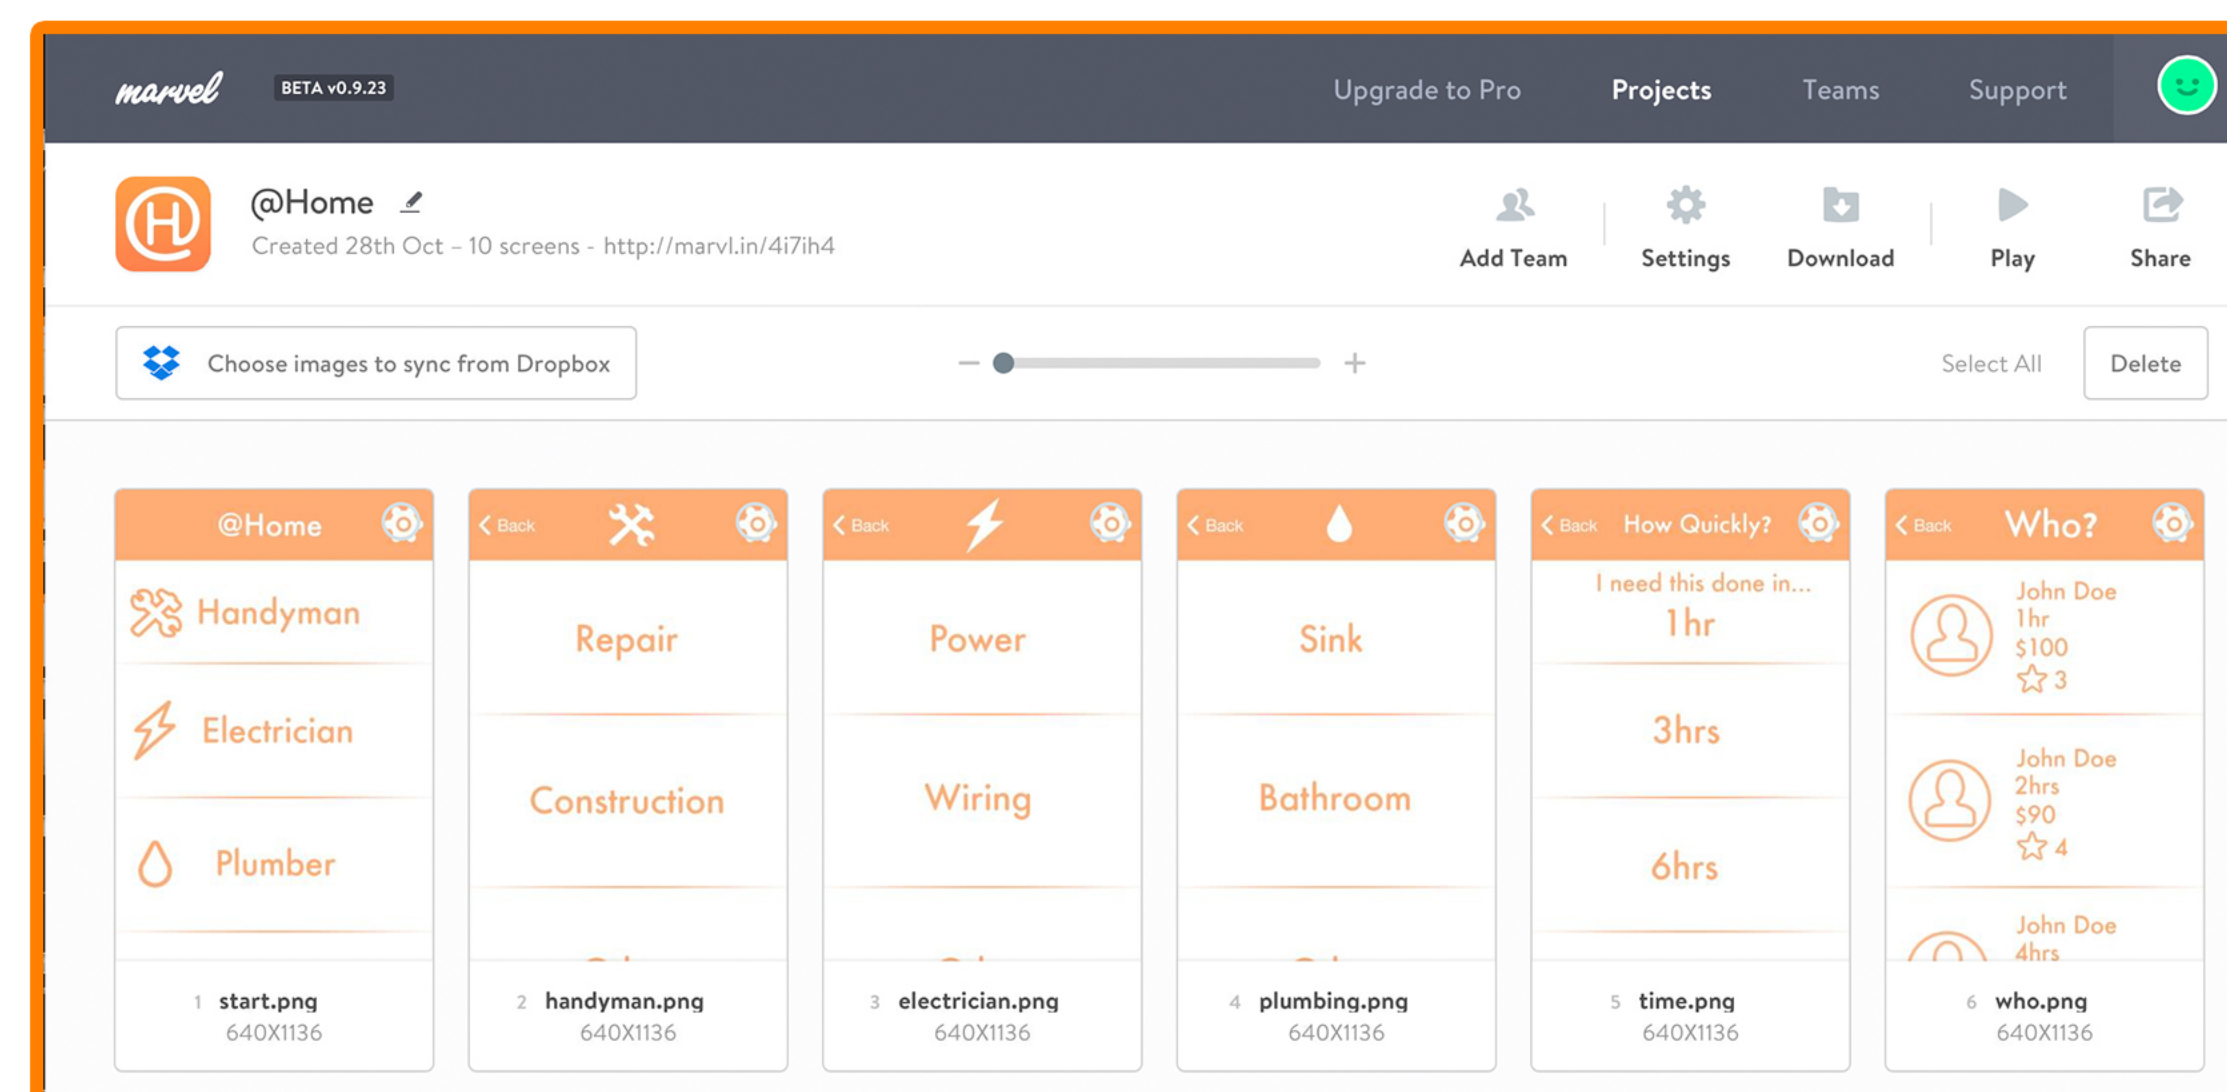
marvel BETA v0.9.23

Upgrade to Pro Projects Teams Support

@Home
Created 28th Oct – 10 screens - http://marvl.in/4i7ih4

Add Team Settings Download Play Share

Choose images to sync from Dropbox

Select All Delete

@Home
Handyman
Electrician
Plumber

1 start.png
640X1136

Back
Repair
Construction

2 handyman.png
640X1136

Back
Power
Wiring

3 electrician.png
640X1136

Back
Sink
Bathroom

4 plumbing.png
640X1136

Back How Quickly?
I need this done in...
1hr
3hrs
6hrs

5 time.png
640X1136

Back Who?
John Doe
1hr
$100
3
John Doe
2hrs
$90
4
John Doe
4hrs

6 who.png
640X1136